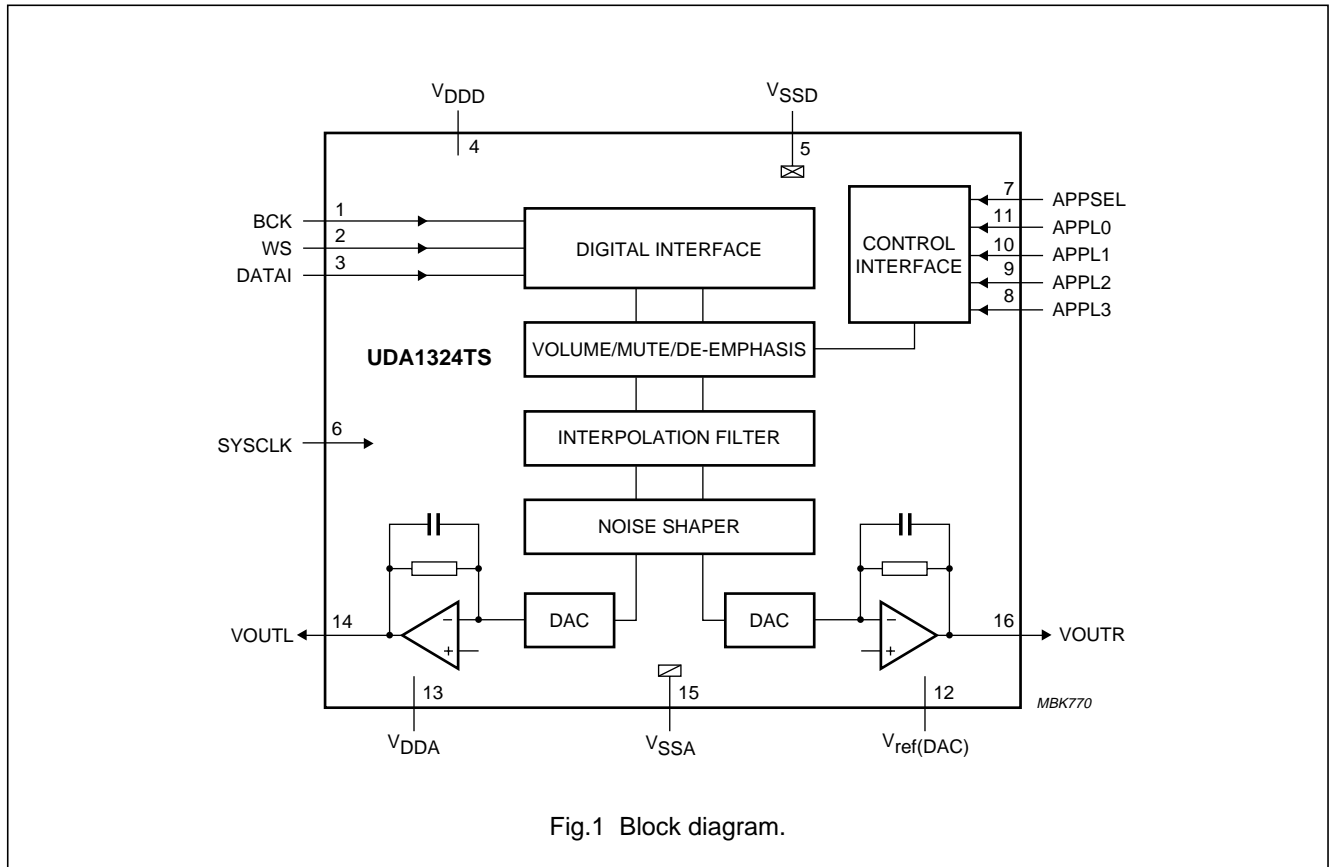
$V_{DDD}$
4
$V_{SSD}$
5

BCK 1
WS 2
DATAI 3

DIGITAL INTERFACE

CONTROL INTERFACE

7 APPSEL
11 APPL0
10 APPL1
9 APPL2
8 APPL3

UDA1324TS

VOLUME/MUTE/DE-EMPHASIS

SYSCLK 6

INTERPOLATION FILTER

NOISE SHAPER

VOUTL 14
DAC
DAC
16 VOUTR

13
$V_{DDA}$
15
$V_{SSA}$
12
$V_{ref(DAC)}$

MBK770

Fig.1 Block diagram.